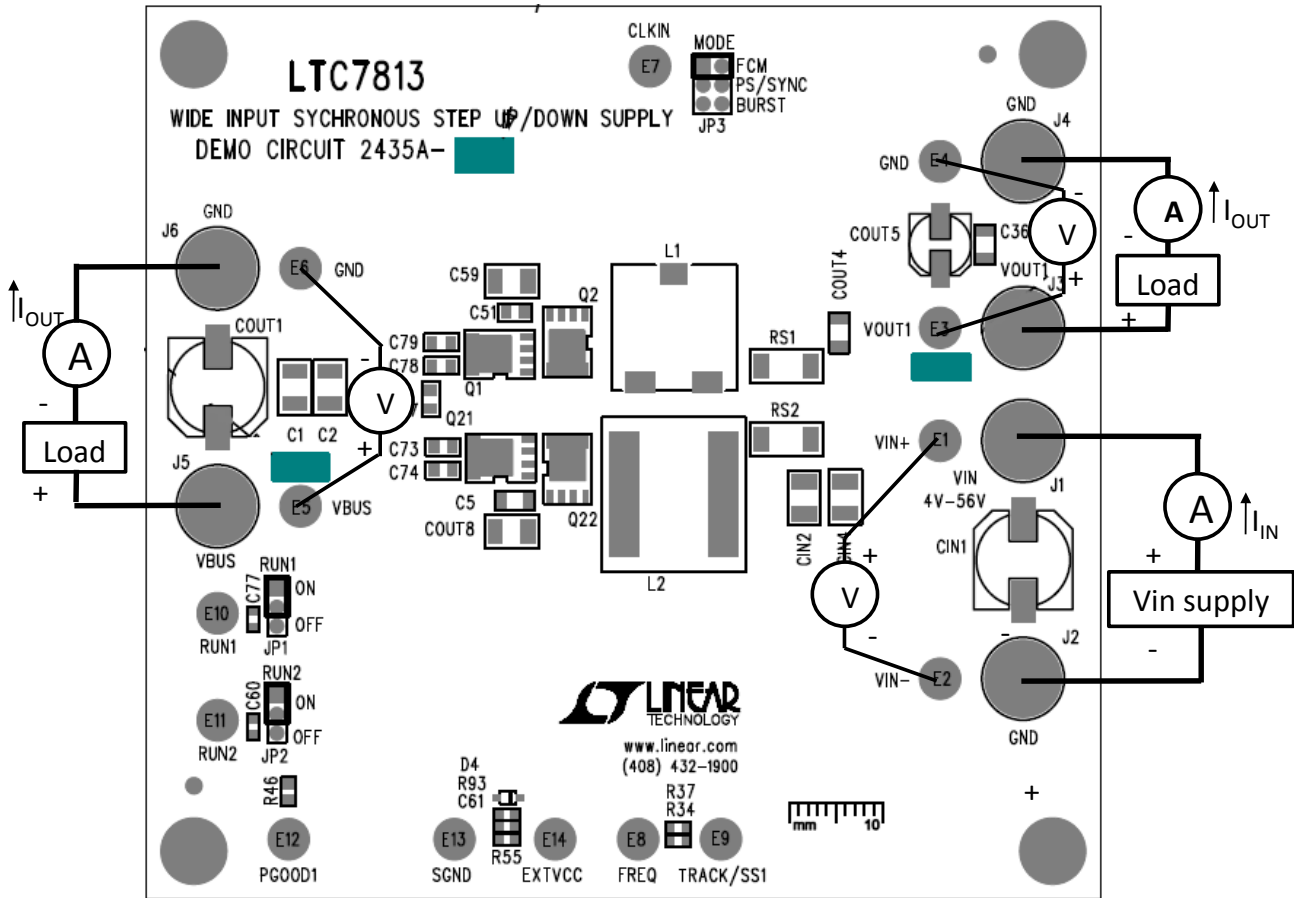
LTC7813
WIDE INPUT SYCHRONOUS STEP UP/DOWN SUPPLY
DEMO CIRCUIT 2435A-

CLKIN
E7
MODE
FCM
PS/SYNC
BURST
JP3

GND
J4
GND E4
COUT5
C36
V
A
$I_{OUT}$
Load
VOUT1
J3
VOUT1 E3
COUT4
-
+

J6
GND
E6 GND
$I_{OUT}$
A
COUT1
Load
J5
VBUS
E5 VBUS
C1 C2
V
-
+

C59
C51
Q2
L1
C79
C78
Q1
Q21
C73
C74
C5
COUT8
Q22
RS1
RS2
L2

VIN+ E1
VIN
4V–56V
J1
CIN2
CIN1
V
A
$I_{IN}$
Vin supply
VIN- E2
J2
GND
+
-

RUN1
ON
OFF
C77
E10
RUN1
JP1
RUN2
ON
OFF
C60
E11
RUN2
JP2
R46
E12
PGOOD1

LINEAR TECHNOLOGY
www.linear.com
(408) 432-1900

D4
R93
C61
R55
E13
SGND
E14
EXTVCC
R37
R34
E8
FREQ
E9
TRACK/SS1
mm 10
+